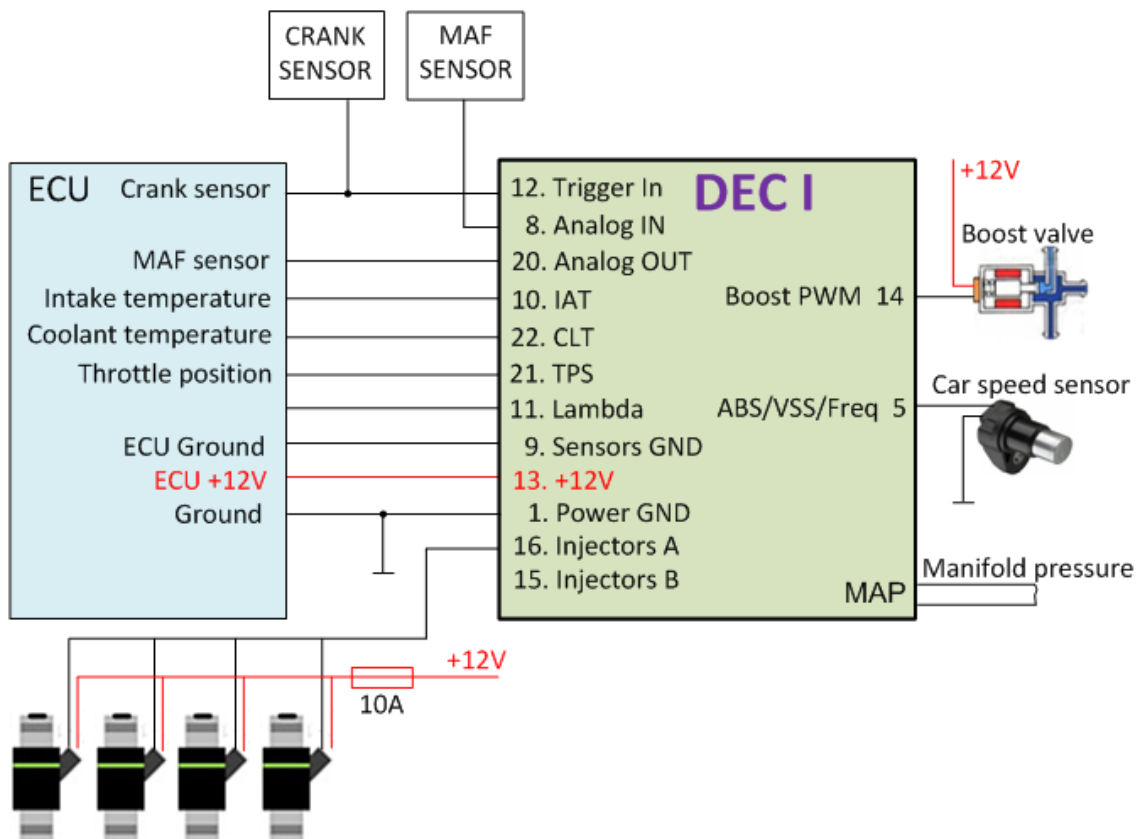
CRANK SENSOR

MAF SENSOR

ECU

Crank sensor

MAF sensor

Intake temperature

Coolant temperature

Throttle position

ECU Ground

ECU +12V

Ground

DEC I

12. Trigger In

8. Analog IN

20. Analog OUT

10. IAT

22. CLT

21. TPS

11. Lambda

9. Sensors GND

13. +12V

1. Power GND

16. Injectors A

15. Injectors B

Boost PWM 14

ABS/VSS/Freq 5

MAP

+12V

Boost valve

Car speed sensor

Manifold pressure

+12V

10A